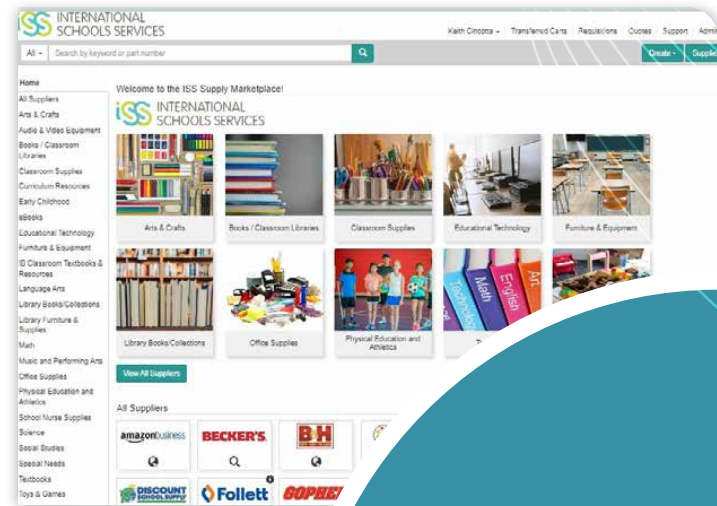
iSS INTERNATIONAL SCHOOLS SERVICES

Keith Cincotta · Transferred Carts · Requisitions · Quotes · Support · Admi

All · Search by keyword or part number

Create · Supplie

Home
All Suppliers
Arts & Crafts
Audio & Video Equipment
Books / Classroom Libraries
Classroom Supplies
Curriculum Resources
Early Childhood
eBooks
Educational Technology
Furniture & Equipment
IB Classroom Textbooks & Resources
Language Arts
Library Books/Collections
Library Furniture & Supplies
Math
Music and Performing Arts
Office Supplies
Physical Education and Athletics
School Nurse Supplies
Science
Social Studies
Special Needs
Textbooks
Toys & Games

Welcome to the ISS Supply Marketplace!

iSS INTERNATIONAL SCHOOLS SERVICES

Arts & Crafts
Books / Classroom Libraries
Classroom Supplies
Educational Technology
Furniture & Equipment
Library Books/Collections
Office Supplies
Physical Education and Athletics
Technology Math English Art

View All Suppliers

All Suppliers

amazon business
BECKER'S
B&H
DISCOUNT SCHOOL SUPPLY
Follett
GOPHER